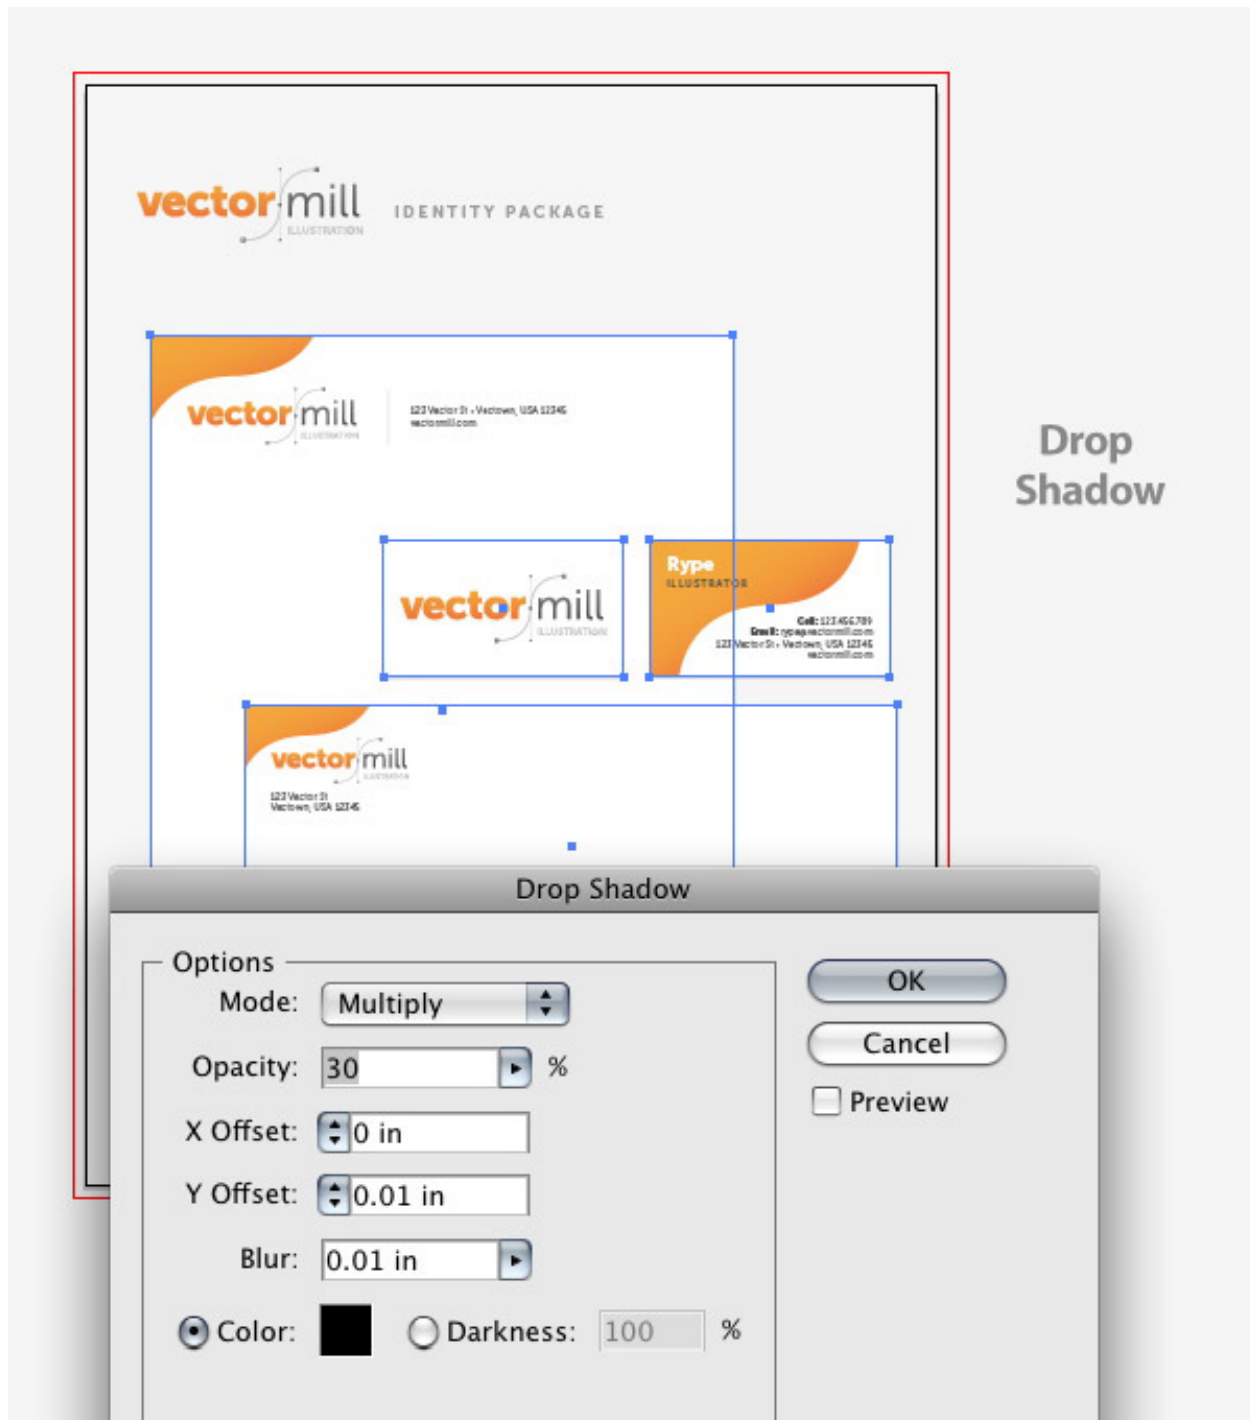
vector mill
ILLUSTRATION
IDENTITY PACKAGE

vector mill
ILLUSTRATION
123 Vector St • Vectown, USA 12345
vectormill.com

vector mill
ILLUSTRATION

Rype
ILLUSTRATOR
Cell: 123.456.789
Email: rype@vectormill.com
123 Vector St • Vectown, USA 12345
vectormill.com

vector mill
ILLUSTRATION
123 Vector St
Vectown, USA 12345

Drop Shadow

Drop Shadow
Options
Mode: Multiply
Opacity: 30 %
X Offset: 0 in
Y Offset: 0.01 in
Blur: 0.01 in
Color:
Darkness: 100 %
OK
Cancel
Preview